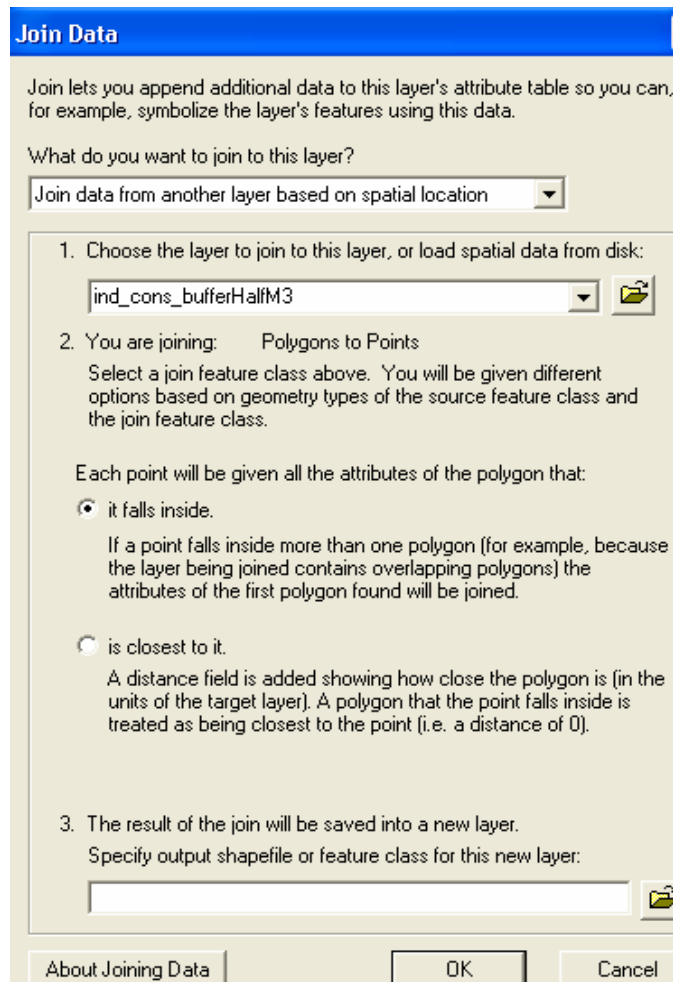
Join Data

Join lets you append additional data to this layer's attribute table so you can, for example, symbolize the layer's features using this data.

What do you want to join to this layer?

Join data from another layer based on spatial location

1. Choose the layer to join to this layer, or load spatial data from disk:

ind_cons_bufferHalfM3

2. You are joining: Polygons to Points

Select a join feature class above. You will be given different options based on geometry types of the source feature class and the join feature class.

Each point will be given all the attributes of the polygon that:

it falls inside.

If a point falls inside more than one polygon (for example, because the layer being joined contains overlapping polygons) the attributes of the first polygon found will be joined.

is closest to it.

A distance field is added showing how close the polygon is (in the units of the target layer). A polygon that the point falls inside is treated as being closest to the point (i.e. a distance of 0).

3. The result of the join will be saved into a new layer.

Specify output shapefile or feature class for this new layer:

About Joining Data

OK

Cancel